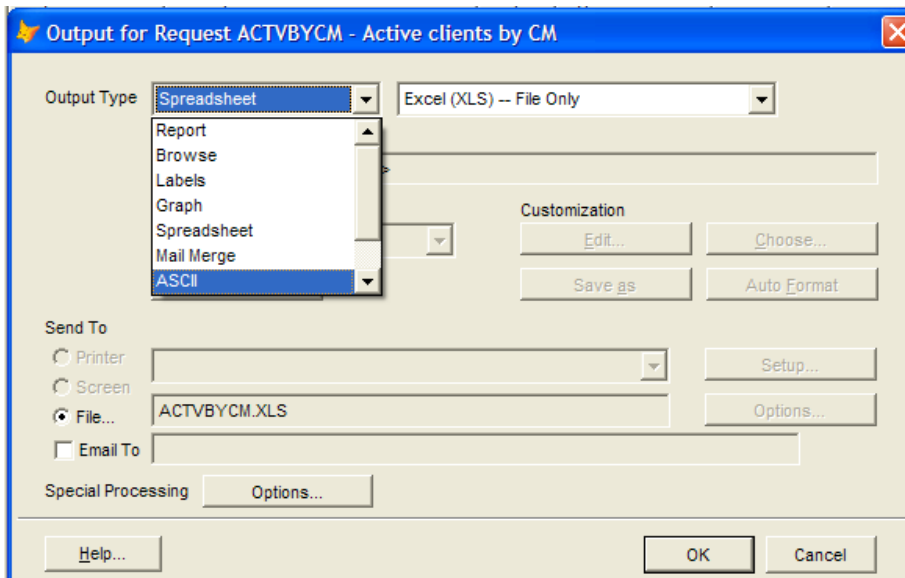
Output for Request ACTVBYCM - Active clients by CM

Output Type
Spreadsheet
Excel (XLS) -- File Only

Report
Browse
Labels
Graph
Spreadsheet
Mail Merge
ASCII

Customization
Edit...
Choose...
Save as
Auto Format

Send To
Printer
Screen
File...
ACTVBYCM.XLS
Setup...
Options...
Email To

Special Processing
Options...

Help...
OK
Cancel